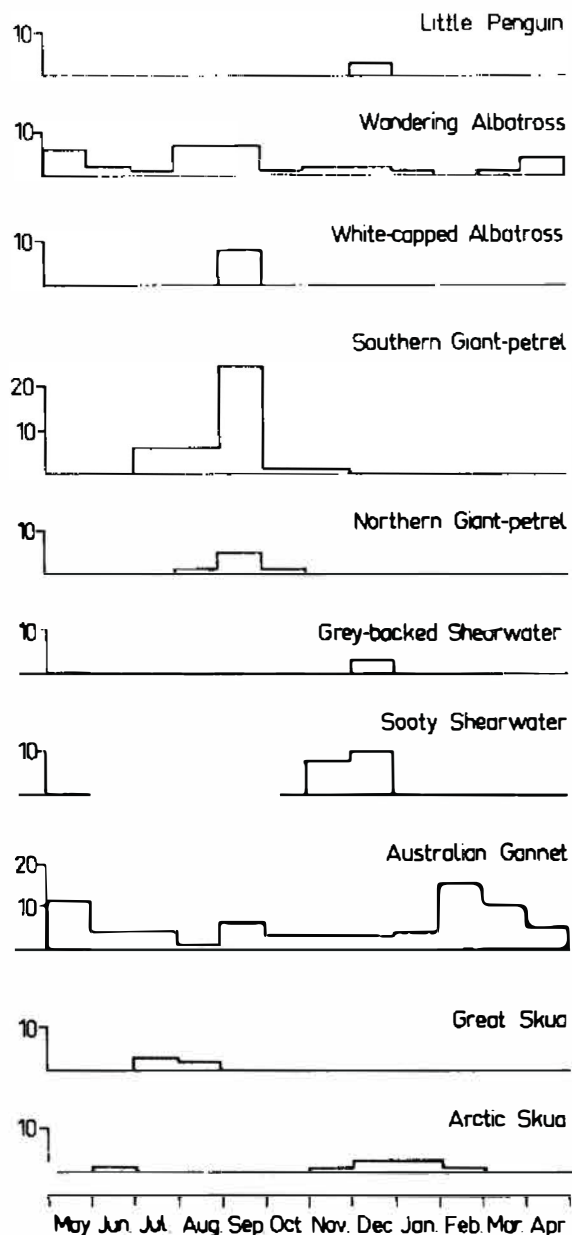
10 Little Penguin

10 Wandering Albatross

10 White-capped Albatross

20 10 Southern Giant-petrel

10 Northern Giant-petrel

10 Grey-backed Shearwater

10 Sooty Shearwater

20 10 Australian Gannet

10 Great Skua

10 Arctic Skua

May Jun. Jul. Aug. Sep. Oct. Nov. Dec. Jan. Feb. Mar. Apr.